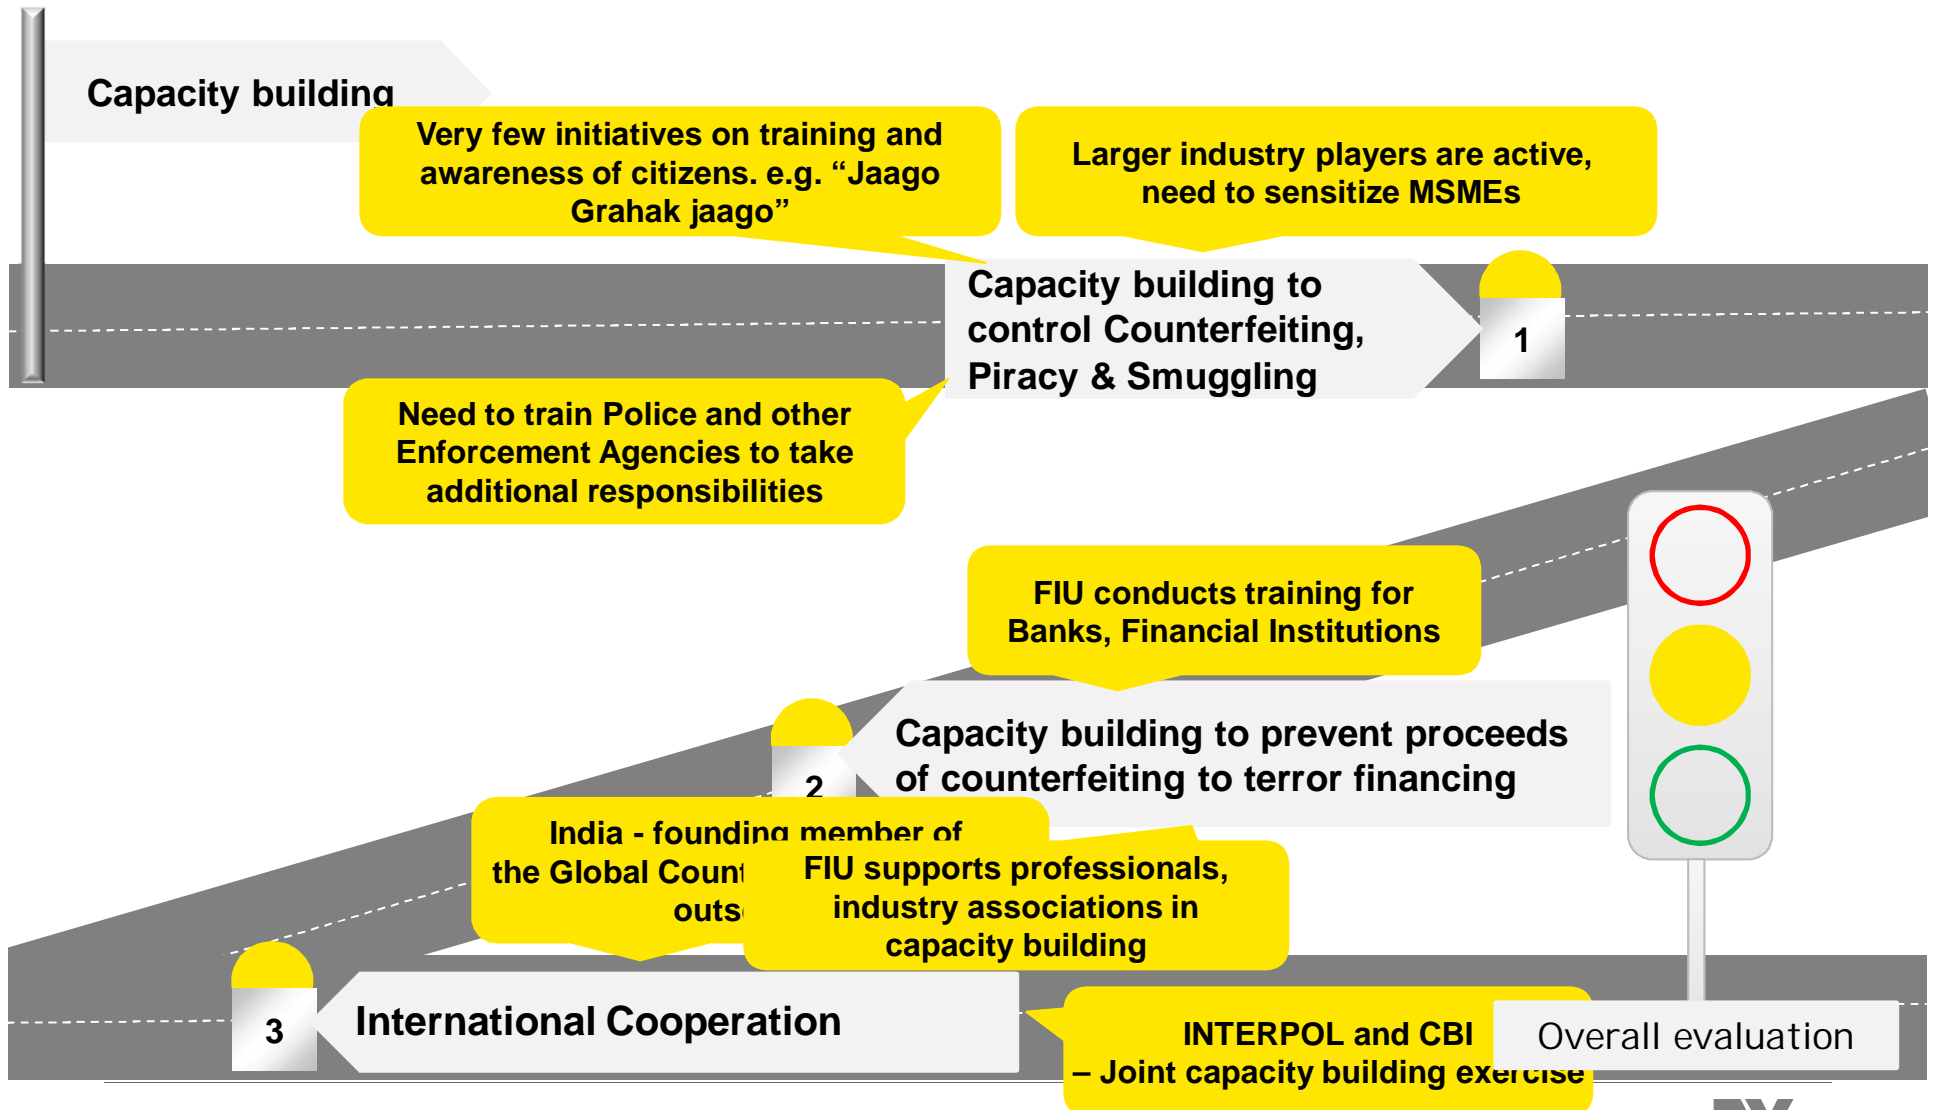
Capacity building

Very few initiatives on training and awareness of citizens. e.g. “Jaago Grahak jaago”

Larger industry players are active, need to sensitize MSMEs

Capacity building to control Counterfeiting, Piracy & Smuggling

1

Need to train Police and other Enforcement Agencies to take additional responsibilities

FIU conducts training for Banks, Financial Institutions

2

Capacity building to prevent proceeds of counterfeiting to terror financing

India - founding member of the Global Count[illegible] outs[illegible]

FIU supports professionals, industry associations in capacity building

3

International Cooperation

INTERPOL and CBI – Joint capacity building exercise

Overall evaluation